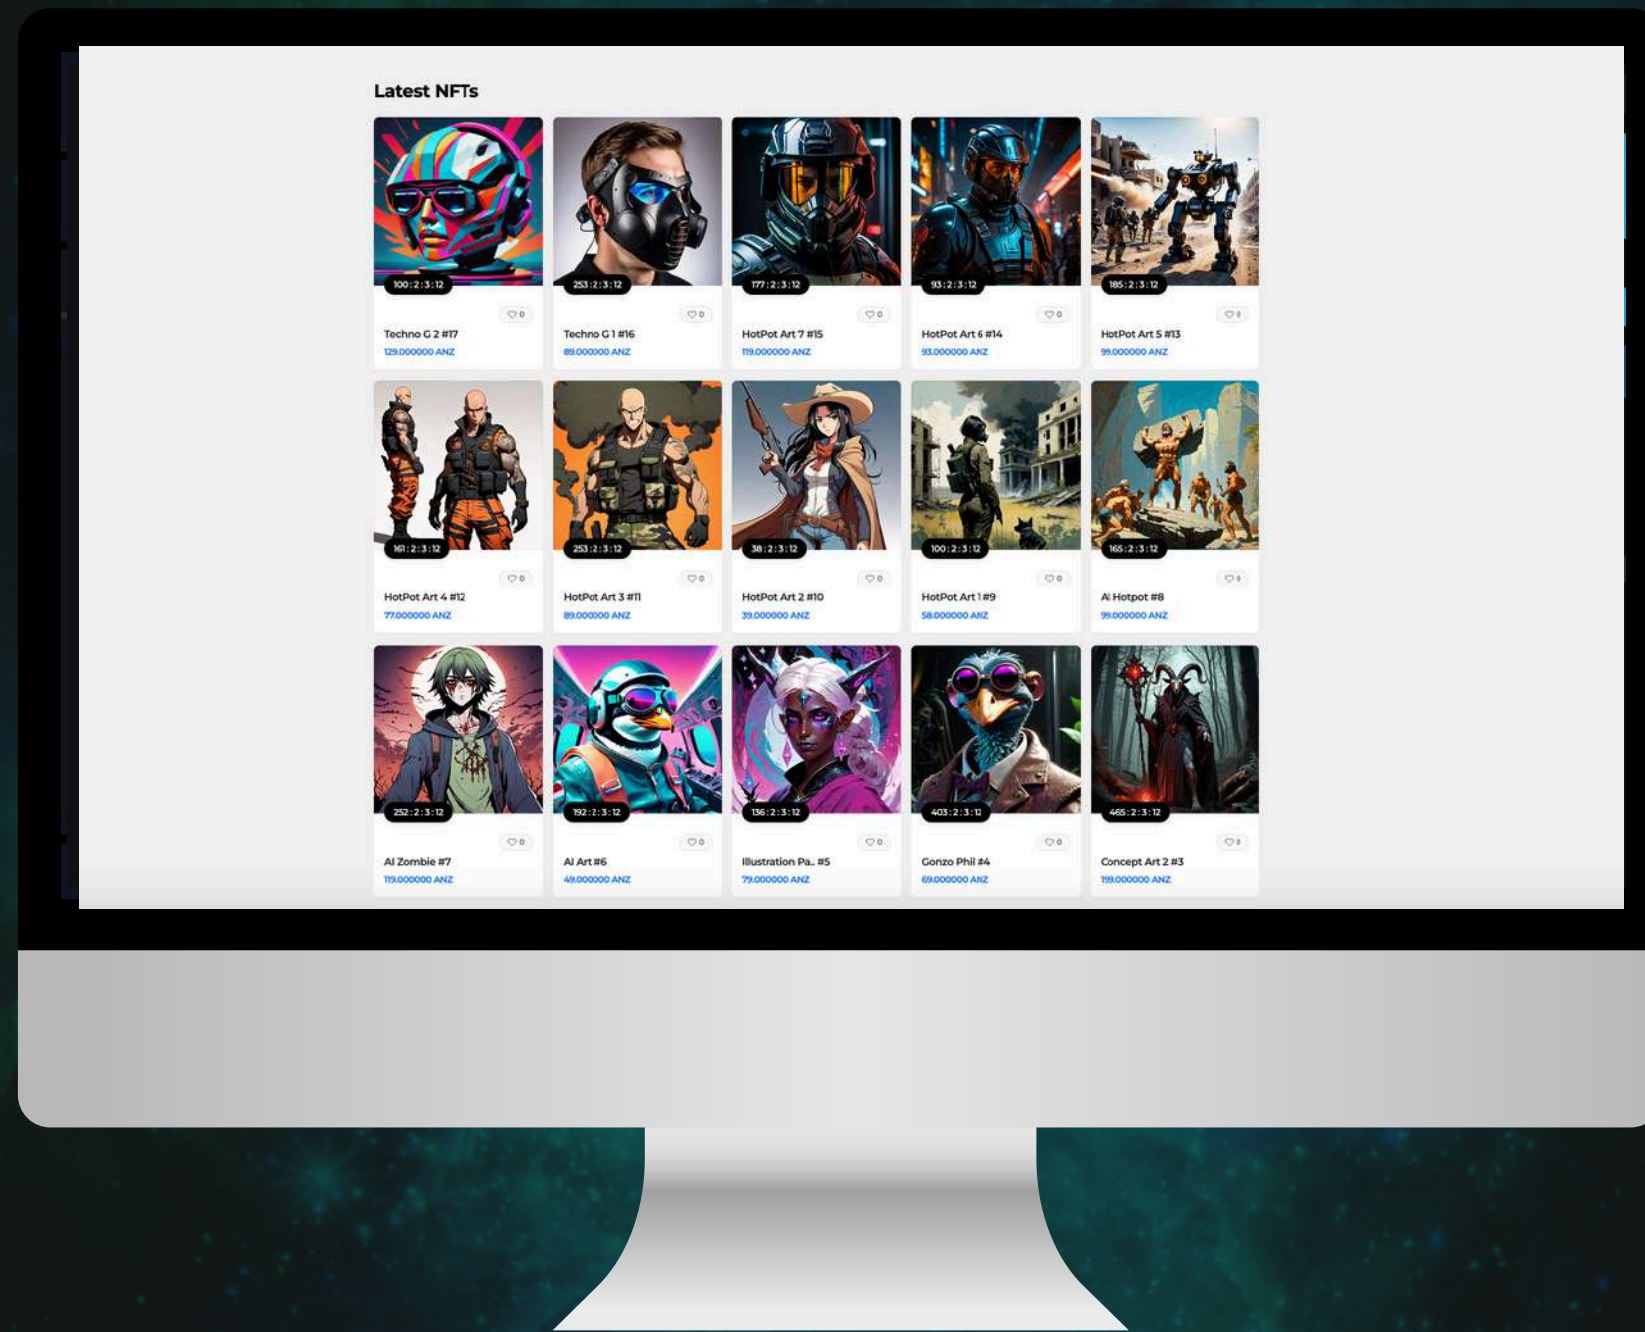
Latest NFTs

100 : 2 : 3 : 12
♡ 0
Techno G 2 #17
129.000000 ANZ

253 : 2 : 3 : 12
♡ 0
Techno G 1 #16
89.000000 ANZ

177 : 2 : 3 : 12
♡ 0
HotPot Art 7 #15
119.000000 ANZ

93 : 2 : 3 : 12
♡ 0
HotPot Art 6 #14
93.000000 ANZ

185 : 2 : 3 : 12
♡ 0
HotPot Art 5 #13
99.000000 ANZ

161 : 2 : 3 : 12
♡ 0
HotPot Art 4 #12
77.000000 ANZ

253 : 2 : 3 : 12
♡ 0
HotPot Art 3 #11
89.000000 ANZ

38 : 2 : 3 : 12
♡ 0
HotPot Art 2 #10
39.000000 ANZ

100 : 2 : 3 : 12
♡ 0
HotPot Art 1 #9
58.000000 ANZ

165 : 2 : 3 : 12
♡ 0
AI Hotpot #8
99.000000 ANZ

252 : 2 : 3 : 12
♡ 0
AI Zombie #7
119.000000 ANZ

192 : 2 : 3 : 12
♡ 0
AI Art #6
49.000000 ANZ

136 : 2 : 3 : 12
♡ 0
Illustration Pa.. #5
79.000000 ANZ

403 : 2 : 3 : 12
♡ 0
Gonzo Phil #4
69.000000 ANZ

465 : 2 : 3 : 12
♡ 0
Concept Art 2 #3
199.000000 ANZ